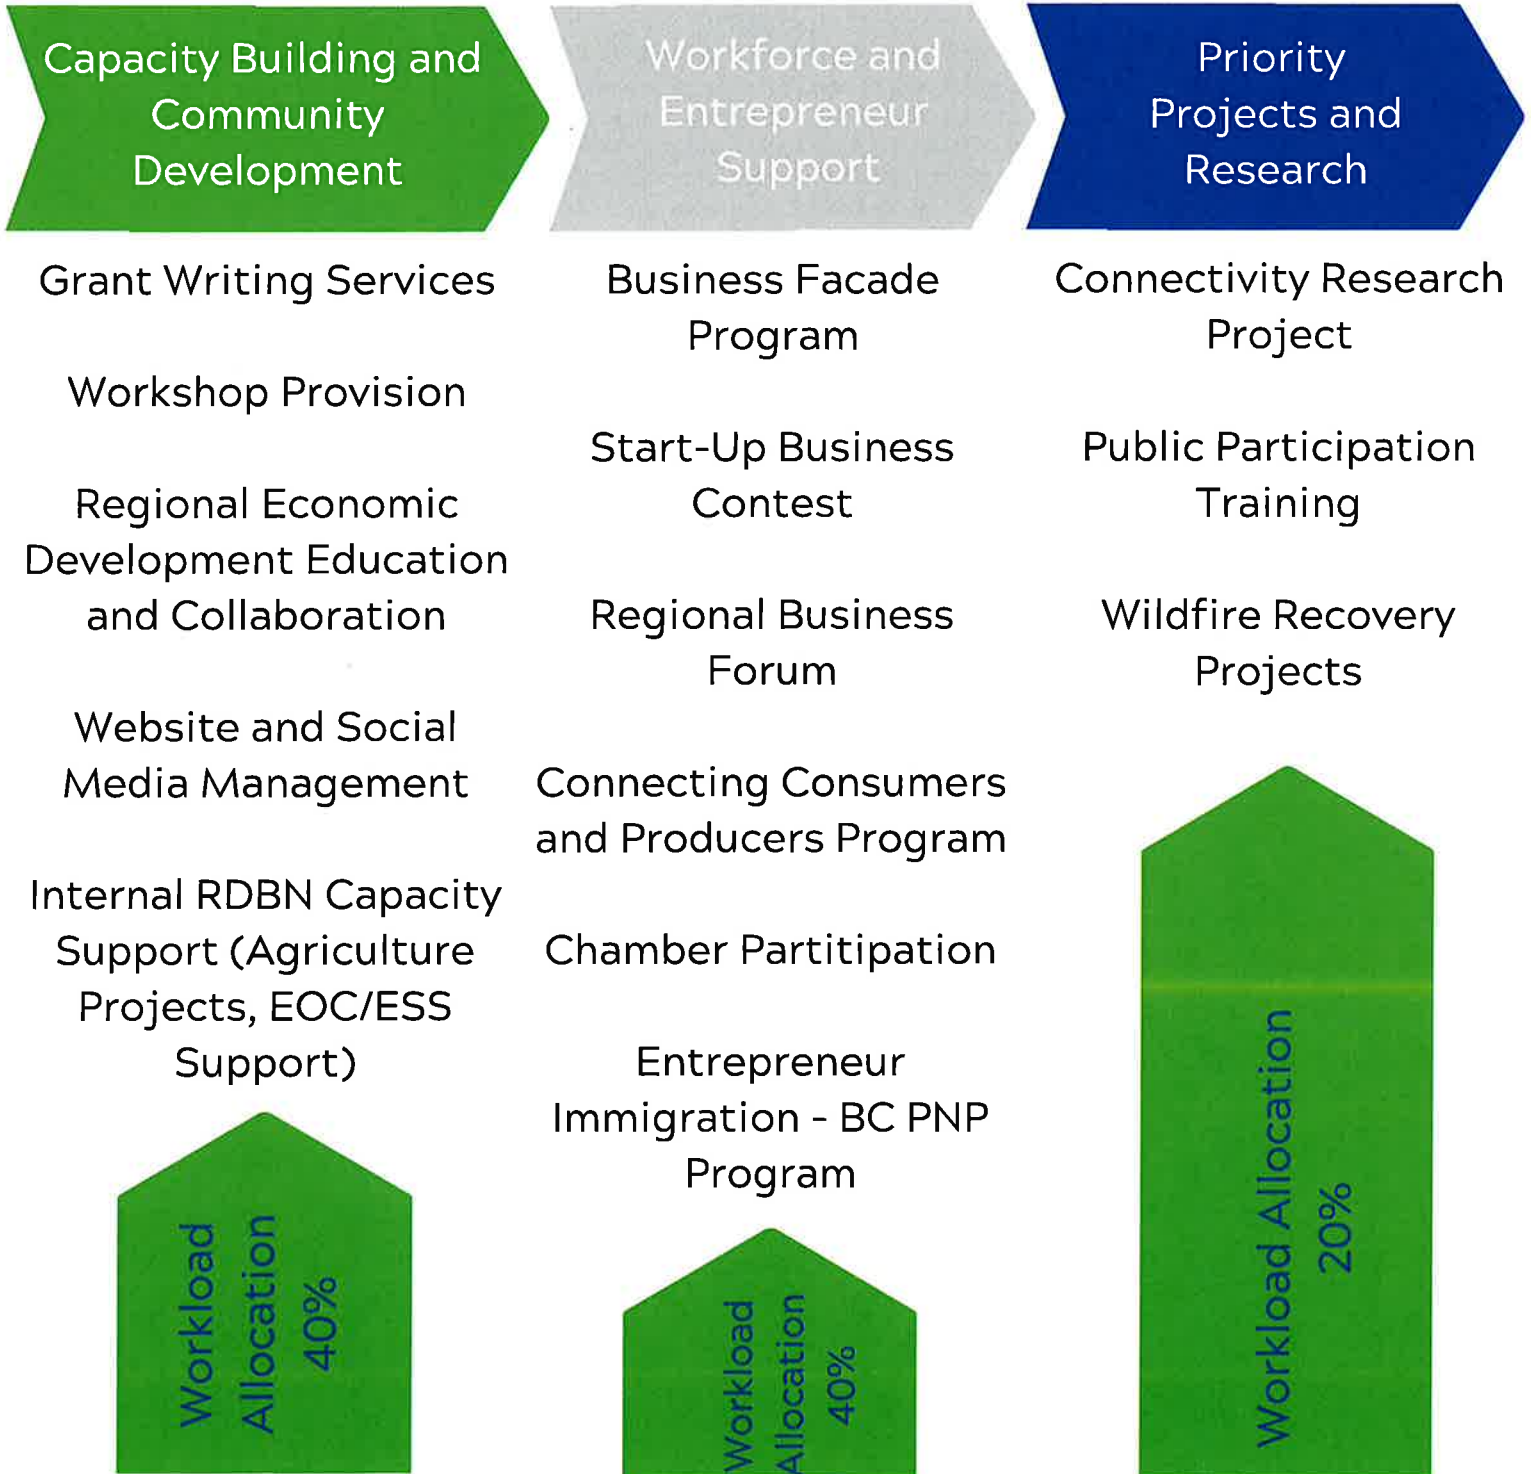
Capacity Building and Community Development

Grant Writing Services

Workshop Provision

Regional Economic Development Education and Collaboration

Website and Social Media Management

Internal RDBN Capacity Support (Agriculture Projects, EOC/ESS Support)

Workload Allocation 40%

Workforce and Entrepreneur Support

Business Facade Program

Start-Up Business Contest

Regional Business Forum

Connecting Consumers and Producers Program

Chamber Partitipation

Entrepreneur Immigration - BC PNP Program

Workload Allocation 40%

Priority Projects and Research

Connectivity Research Project

Public Participation Training

Wildfire Recovery Projects

Workload Allocation 20%